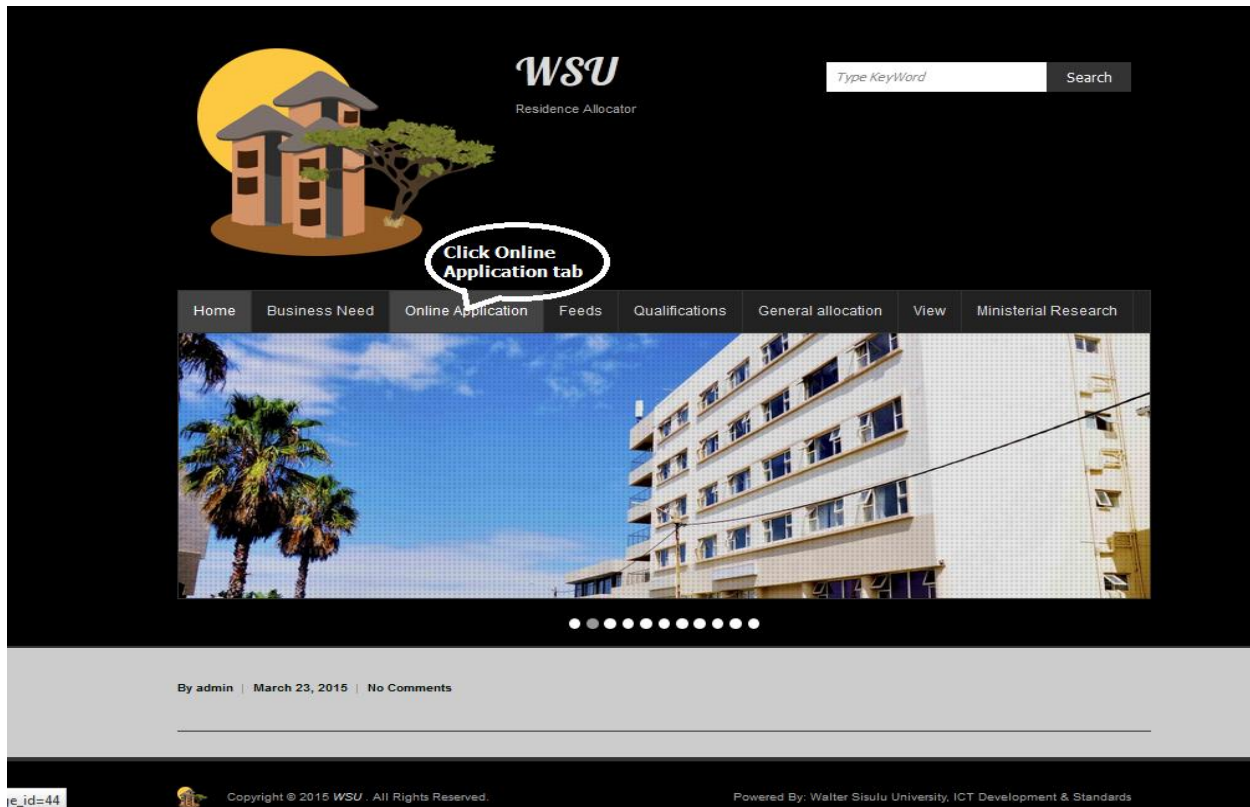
WSU

Residence Allocator

Type KeyWord

Search

Click Online Application tab

Home | Business Need | Online Application | Feeds | Qualifications | General allocation | View | Ministerial Research

By admin | March 23, 2015 | No Comments

Copyright © 2015 WSU . All Rights Reserved.

Powered By: Walter Sisulu University, ICT Development & Standards

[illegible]e_id=44